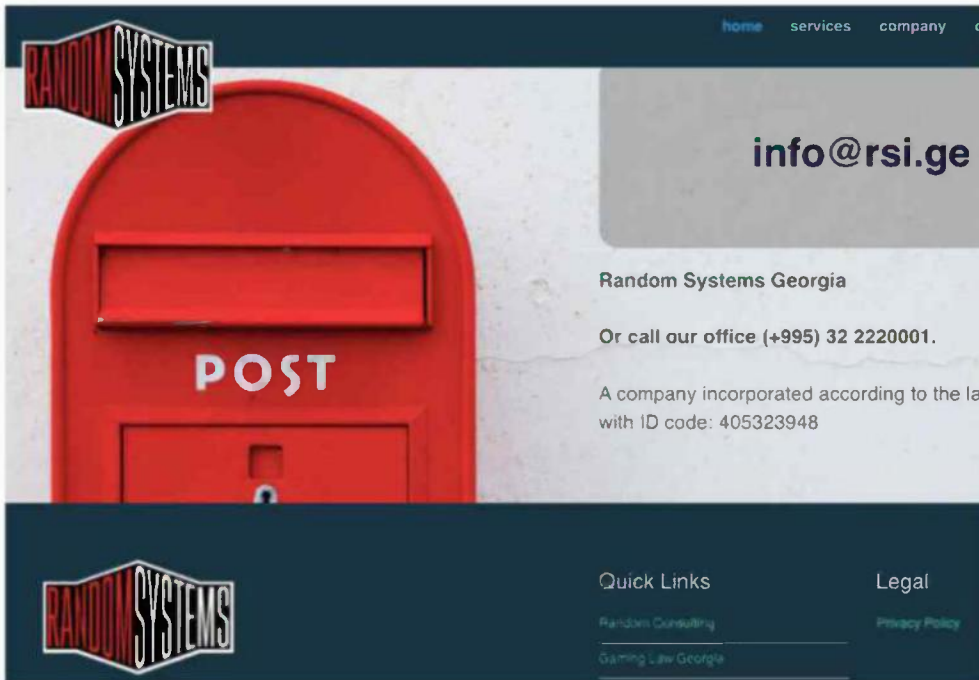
RANDOM SYSTEMS

home services company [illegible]

info@rsi.ge

POST

Random Systems Georgia

Or call our office (+995) 32 2220001.

A company incorporated according to the la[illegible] with ID code: 405323948

RANDOM SYSTEMS

Quick Links

Random Consulting

Gaming Law Georgia

Legal

Privacy Policy